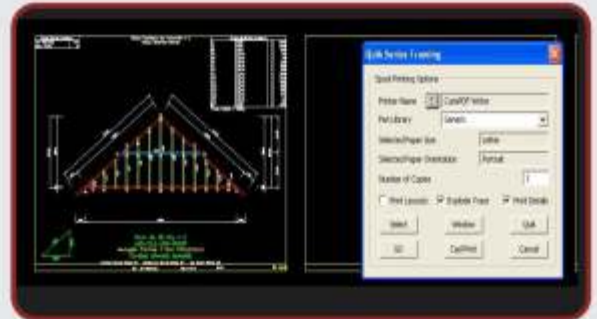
QuikSeries Framing

Quick Printing Options

Printer Name CutePDF Writer

Pen Library Generic

Selected Paper Size Letter

Selected Paper Orientation Portrait

Number of Copies 1

Print Layouts Duplicate Frame Print Details

Select Window Quit

All Cut/Print Cancel